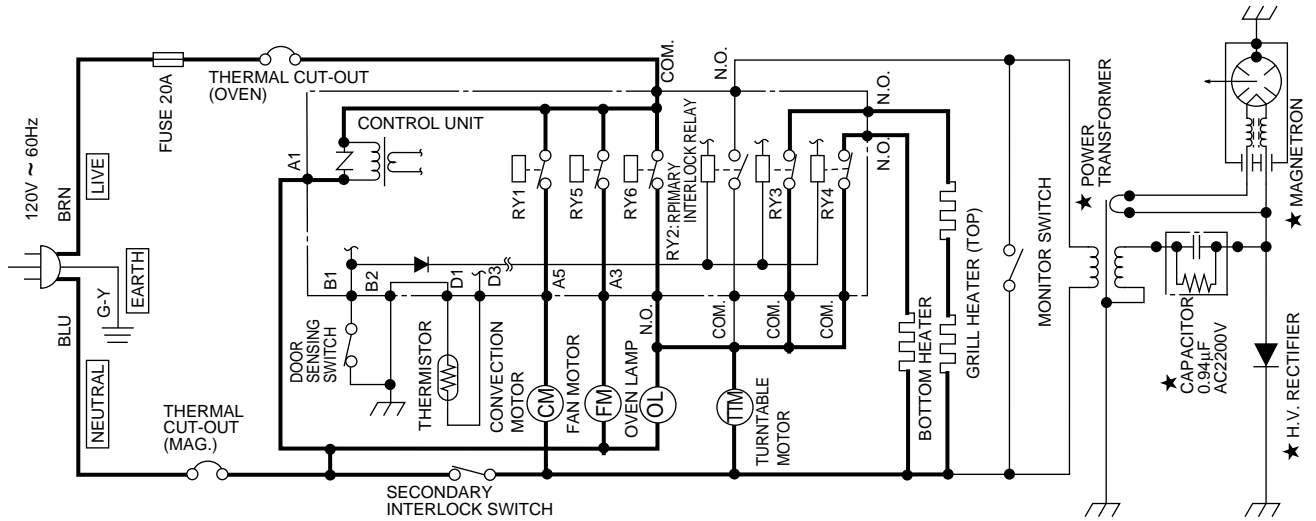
120V ~ 60Hz
BRN
LIVE
FUSE 20A
THERMAL CUT-OUT (OVEN)
COM.
N.O.
N.O.
N.O.
CONTROL UNIT
A1
RY1
RY5
RY6
RY2: RPIMARY INTERLOCK RELAY
RY3
RY4
EARTH
G-Y
BLU
NEUTRAL
B1
B2
D1
D3
A5
A3
N.O.
COM.
COM.
COM.
DOOR SENSING SWITCH
THERMISTOR
CONVECTION MOTOR
CM
FAN MOTOR
FM
OVEN LAMP
OL
TTM
TURNTABLE MOTOR
BOTTOM HEATER
GRILL HEATER (TOP)
MONITOR SWITCH
THERMAL CUT-OUT (MAG.)
SECONDARY INTERLOCK SWITCH
★ POWER TRANSFORMER
★ MAGNETRON
★ CAPACITOR 0.94μF AC2200V
★ H.V. RECTIFIER